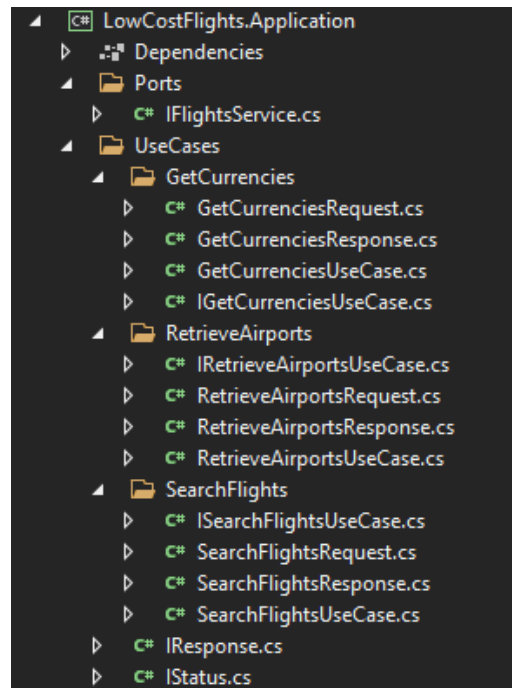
C# LowCostFlights.Application
Dependencies
Ports
C# IFlightsService.cs
UseCases
GetCurrencies
C# GetCurrenciesRequest.cs
C# GetCurrenciesResponse.cs
C# GetCurrenciesUseCase.cs
C# IGetCurrenciesUseCase.cs
RetrieveAirports
C# IRetrieveAirportsUseCase.cs
C# RetrieveAirportsRequest.cs
C# RetrieveAirportsResponse.cs
C# RetrieveAirportsUseCase.cs
SearchFlights
C# ISearchFlightsUseCase.cs
C# SearchFlightsRequest.cs
C# SearchFlightsResponse.cs
C# SearchFlightsUseCase.cs
C# IResponse.cs
C# IStatus.cs